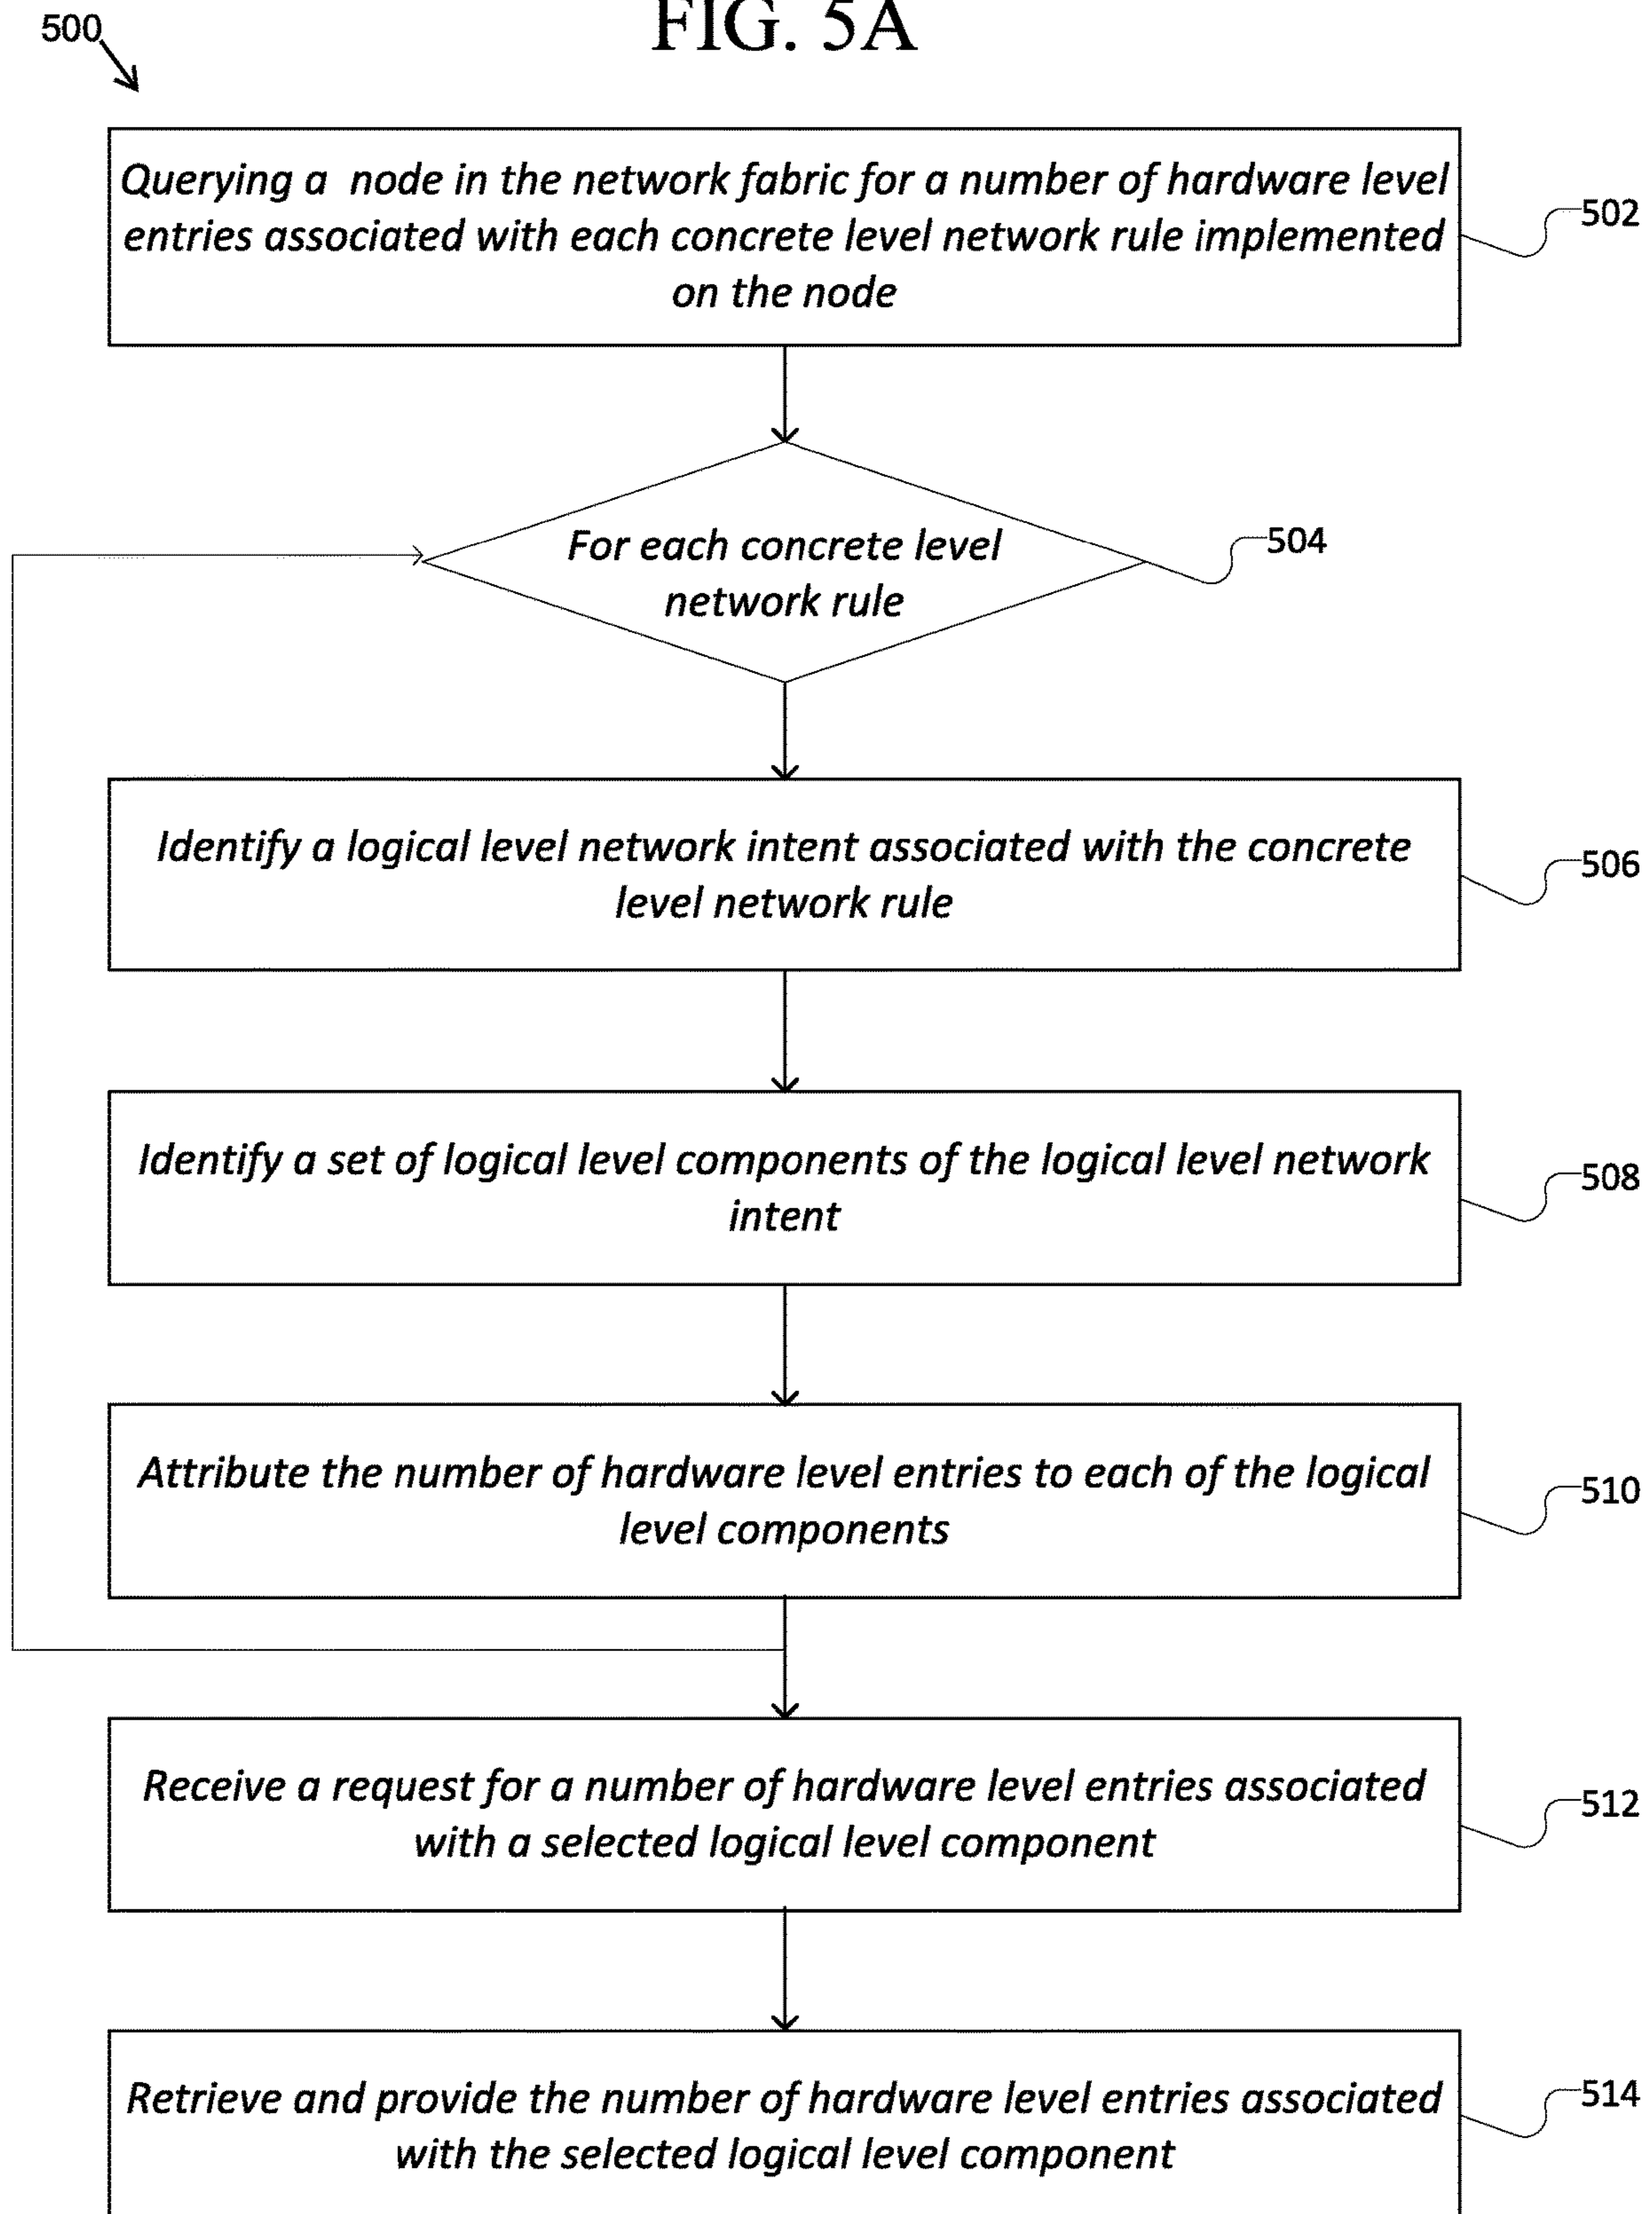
FIG. 5A

500

Querying a node in the network fabric for a number of hardware level entries associated with each concrete level network rule implemented on the node

502

For each concrete level network rule

504

Identify a logical level network intent associated with the concrete level network rule

506

Identify a set of logical level components of the logical level network intent

508

Attribute the number of hardware level entries to each of the logical level components

510

Receive a request for a number of hardware level entries associated with a selected logical level component

512

Retrieve and provide the number of hardware level entries associated with the selected logical level component

514